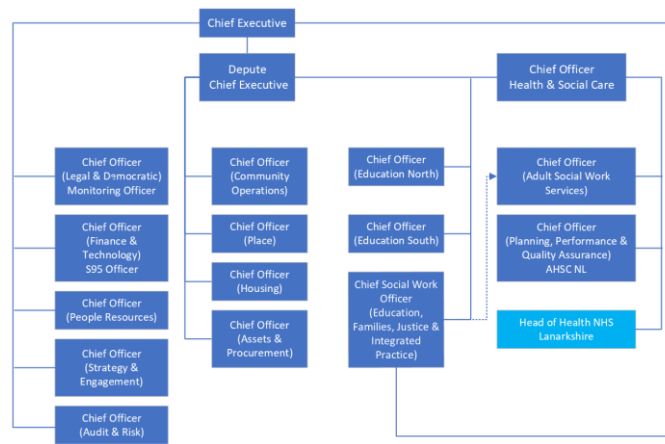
Chief Executive

Depute Chief Executive

Chief Officer Health & Social Care

Chief Officer (Legal & Democratic) Monitoring Officer

Chief Officer (Finance & Technology) S95 Officer

Chief Officer (People Resources)

Chief Officer (Strategy & Engagement)

Chief Officer (Audit & Risk)

Chief Officer (Community Operations)

Chief Officer (Place)

Chief Officer (Housing)

Chief Officer (Assets & Procurement)

Chief Officer (Education North)

Chief Officer (Education South)

Chief Social Work Officer (Education, Families, Justice & Integrated Practice)

Chief Officer (Adult Social Work Services)

Chief Officer (Planning, Performance & Quality Assurance) AHSC NL

Head of Health NHS Lanarkshire